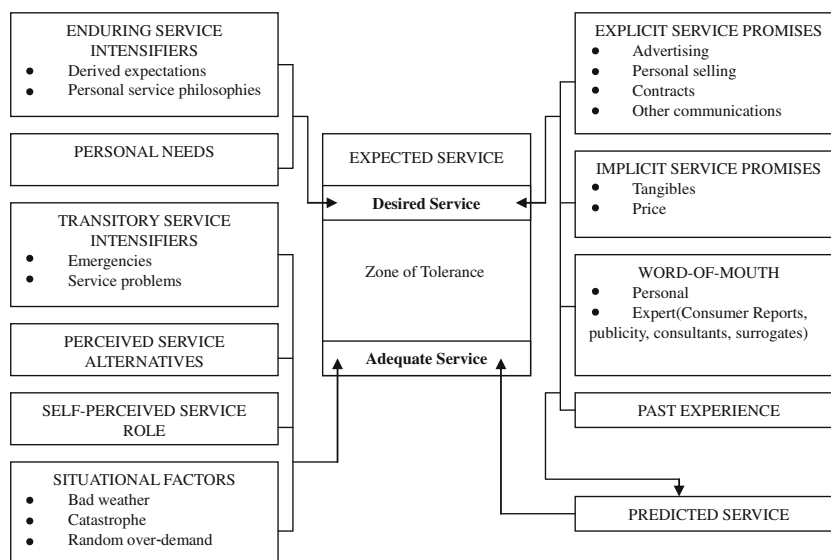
ENDURING SERVICE INTENSIFIERS
- Derived expectations
- Personal service philosophies

PERSONAL NEEDS

TRANSITORY SERVICE INTENSIFIERS
- Emergencies
- Service problems

PERCEIVED SERVICE ALTERNATIVES

SELF-PERCEIVED SERVICE ROLE

SITUATIONAL FACTORS
- Bad weather
- Catastrophe
- Random over-demand

EXPECTED SERVICE

**Desired Service**

Zone of Tolerance

**Adequate Service**

EXPLICIT SERVICE PROMISES
- Advertising
- Personal selling
- Contracts
- Other communications

IMPLICIT SERVICE PROMISES
- Tangibles
- Price

WORD-OF-MOUTH
- Personal
- Expert(Consumer Reports, publicity, consultants, surrogates)

PAST EXPERIENCE

PREDICTED SERVICE